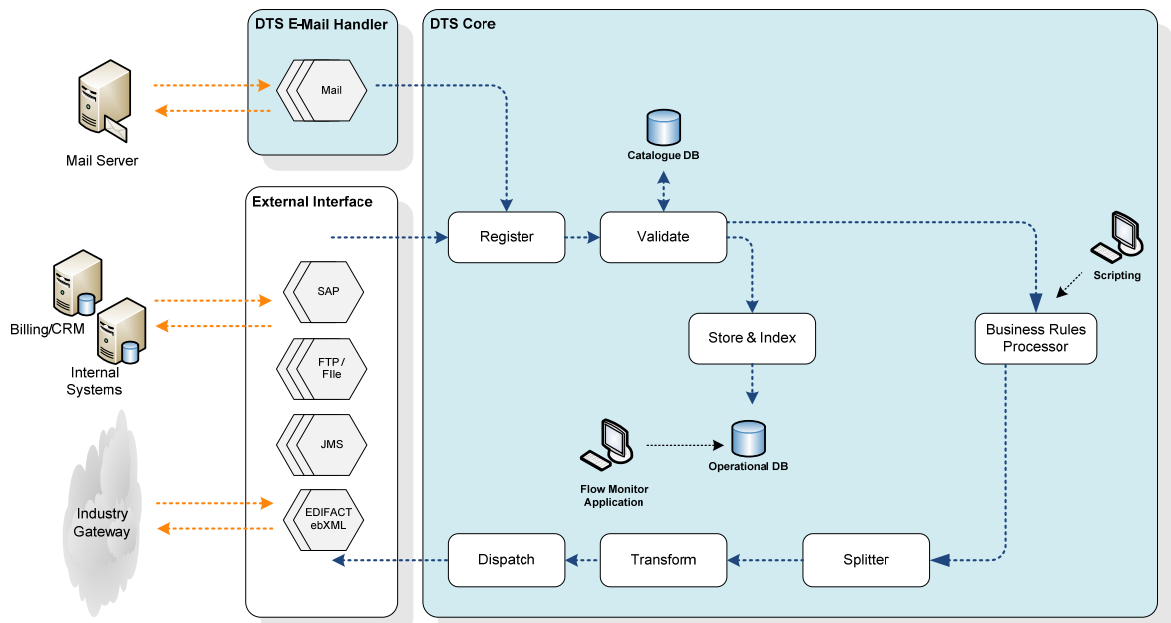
DTS E-Mail Handler

DTS Core

Mail

Mail Server

Catalogue DB

External Interface

Register

Validate

Scripting

SAP

Billing/CRM

Store & Index

Business Rules Processor

FTP / FIle

Internal Systems

JMS

Operational DB

Flow Monitor Application

Industry Gateway

EDIFACT ebXML

Dispatch

Transform

Splitter